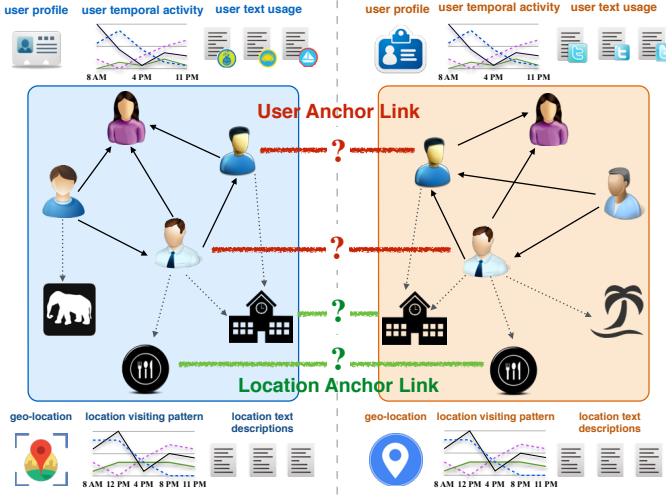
user profile

user temporal activity

8 AM 4 PM 11 PM

user text usage

user profile

user temporal activity

8 AM 4 PM 11 PM

user text usage

User Anchor Link

?

?

?

?

Location Anchor Link

geo-location

location visiting pattern

8 AM 12 PM 4 PM 8 PM 11 PM

location text descriptions

geo-location

location visiting pattern

8 AM 12 PM 4 PM 8 PM 11 PM

location text descriptions